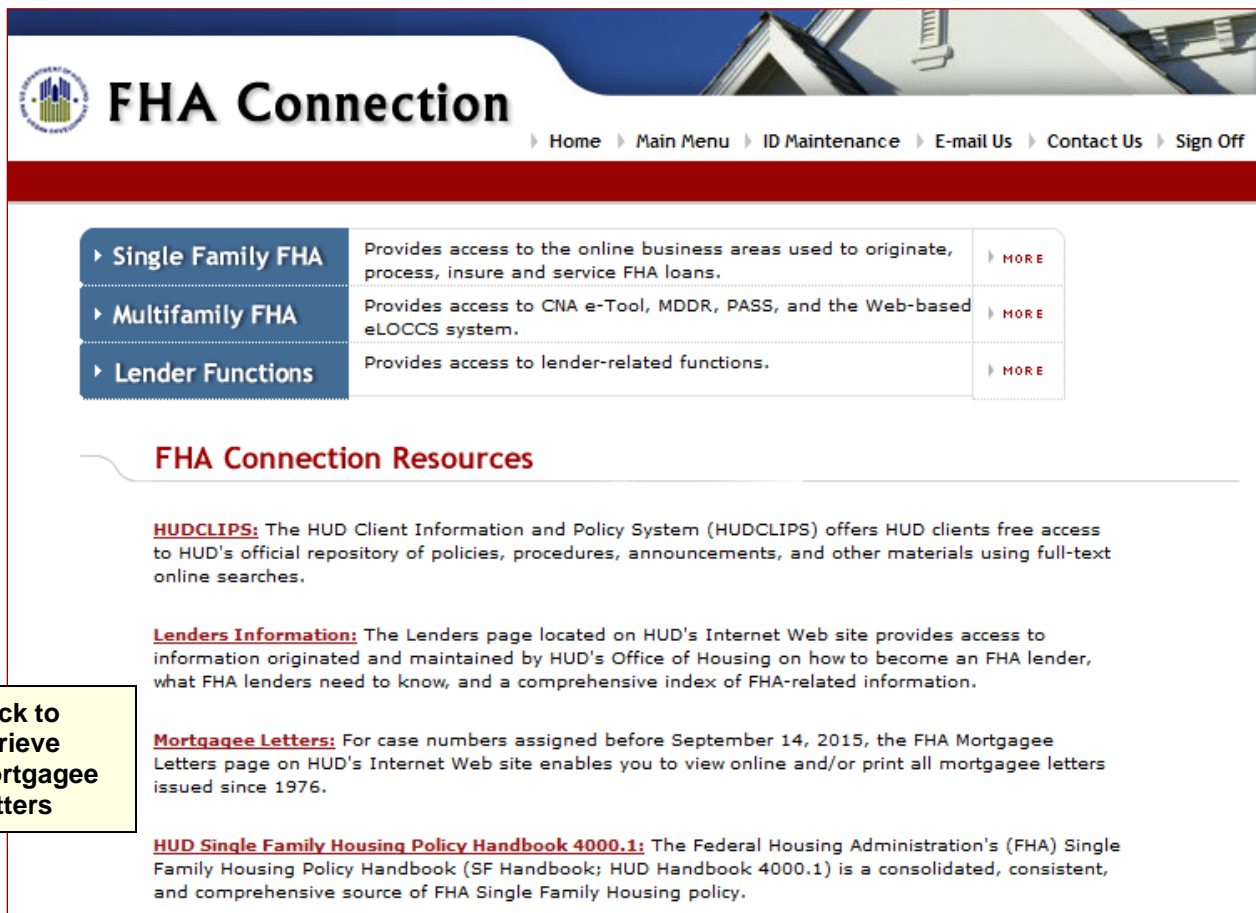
FHA Connection

Home Main Menu ID Maintenance E-mail Us Contact Us Sign Off

Single Family FHA | Provides access to the online business areas used to originate, process, insure and service FHA loans. | MORE
Multifamily FHA | Provides access to CNA e-Tool, MDDR, PASS, and the Web-based eLOCCS system. | MORE
Lender Functions | Provides access to lender-related functions. | MORE

FHA Connection Resources

HUDCLIPS: The HUD Client Information and Policy System (HUDCLIPS) offers HUD clients free access to HUD's official repository of policies, procedures, announcements, and other materials using full-text online searches.

Lenders Information: The Lenders page located on HUD's Internet Web site provides access to information originated and maintained by HUD's Office of Housing on how to become an FHA lender, what FHA lenders need to know, and a comprehensive index of FHA-related information.

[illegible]ck to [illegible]rieve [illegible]ortgagee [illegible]tters

Mortgagee Letters: For case numbers assigned before September 14, 2015, the FHA Mortgagee Letters page on HUD's Internet Web site enables you to view online and/or print all mortgagee letters issued since 1976.

HUD Single Family Housing Policy Handbook 4000.1: The Federal Housing Administration's (FHA) Single Family Housing Policy Handbook (SF Handbook; HUD Handbook 4000.1) is a consolidated, consistent, and comprehensive source of FHA Single Family Housing policy.